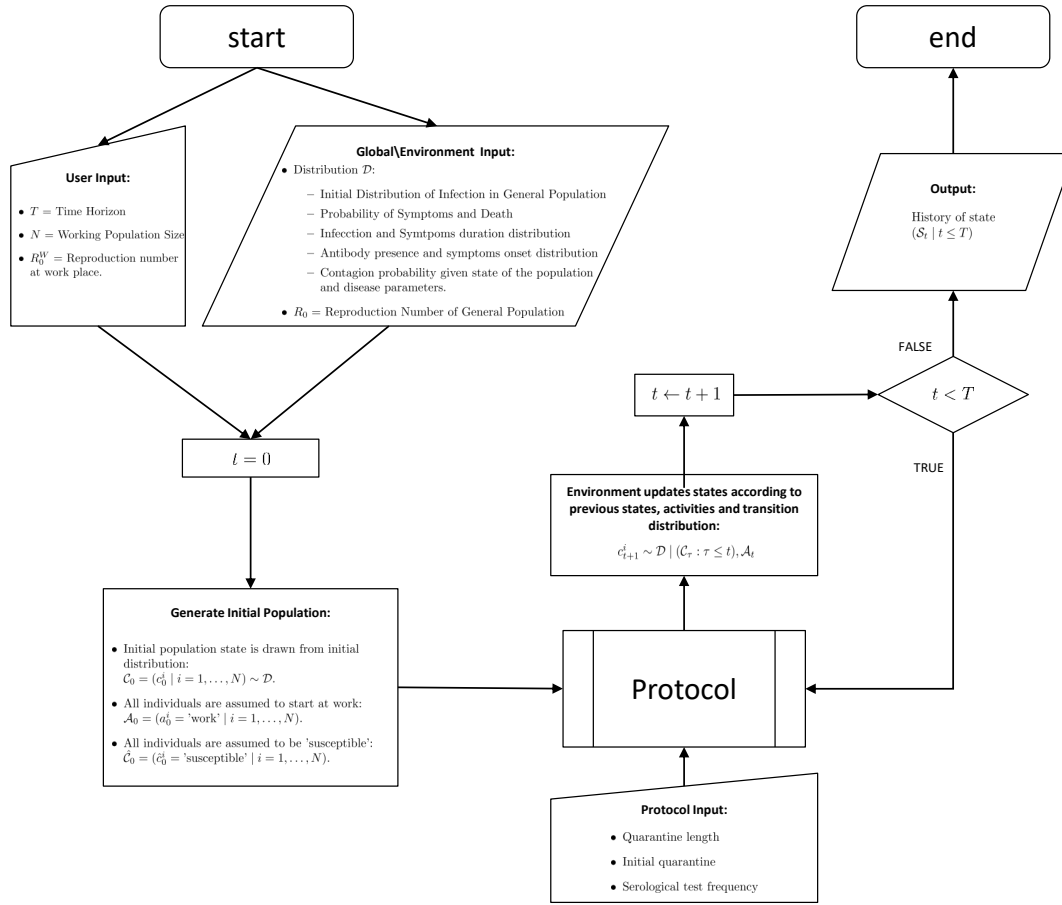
start

end

User Input:

- $T$ = Time Horizon
- $N$ = Working Population Size
- $R_0^W$ = Reproduction number at work place.

Global\Environment Input:

- Distribution $\mathcal{D}$:
  - Initial Distribution of Infection in General Population
  - Probability of Symptoms and Death
  - Infecction and Symtpoms duration distribution
  - Antibody presence and symptoms onset distribution
  - Contagion probability given state of the population and disease parameters.
- $R_0$ = Reproduction Number of General Population

Output:

History of state $(\mathcal{S}_t \mid t \leq T)$

FALSE

$t \leftarrow t+1$

$t < T$

TRUE

$t = 0$

Environment updates states according to previous states, activities and transition distribution:

$c_{t+1}^i \sim \mathcal{D} \mid (\mathcal{C}_\tau : \tau \leq t), \mathcal{A}_t$

Generate Initial Population:

- Initial population state is drawn from initial distribution: $\mathcal{C}_0 = (c_0^i \mid i = 1, \ldots, N) \sim \mathcal{D}$.
- All individuals are assumed to start at work: $\mathcal{A}_0 = (a_0^i = \text{'work'} \mid i = 1, \ldots, N)$.
- All individuals are assumed to be 'susceptible': $\hat{\mathcal{C}}_0 = (\hat{c}_0^i = \text{'susceptible'} \mid i = 1, \ldots, N)$.

Protocol

Protocol Input:

- Quarantine length
- Initial quarantine
- Serological test frequency